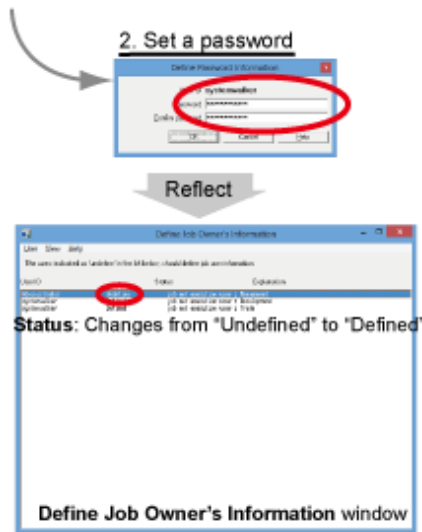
2. Set a password

Define Password Information

systemwalker

assword ********

Confirm p ********

OK Cancel Help

Reflect

Define Job Owner's Information

User View Help

The users indicated as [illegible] in the list below should define job user information.

UserID Status Explanation

systemwalker Defined job net execution user 1 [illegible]

systemwalker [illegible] job net execution user 1 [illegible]

systemwalker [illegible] job net execution user 1 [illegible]

Status: Changes from “Undefined” to “Defined”

Define Job Owner's Information window